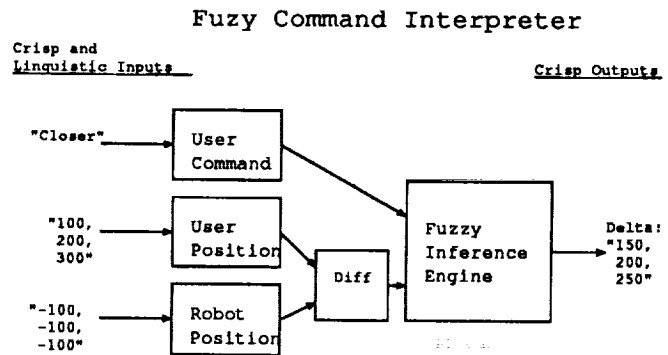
Fuzzy Command Interpreter

Crisp and
Linguistic Inputs

Crisp Outputs

"Closer"

User Command

"100, 200, 300"

User Position

Diff

Fuzzy Inference Engine

Delta: "150, 200, 250"

"-100, -100, -100"

Robot Position